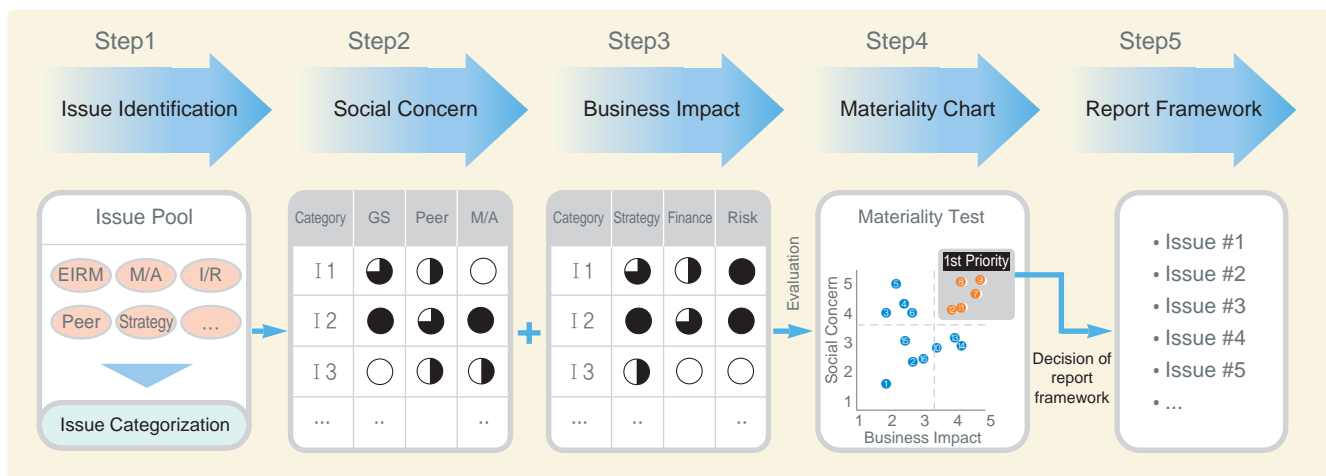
Step1
Issue Identification

Step2
Social Concern

Step3
Business Impact

Step4
Materiality Chart

Step5
Report Framework

Issue Pool
EIRM
M/A
I/R
Peer
Strategy
...
Issue Categorization

| Category | GS | Peer | M/A |
|---|---|---|---|
| I 1 | | | |
| I 2 | | | |
| I 3 | | | |
| ... | .. | | .. |

| Category | Strategy | Finance | Risk |
|---|---|---|---|
| I 1 | | | |
| I 2 | | | |
| I 3 | | | |
| ... | .. | | .. |

Evaluation

Materiality Test
1st Priority
Social Concern
Business Impact
1 2 3 4 5
1 2 3 4 5

Decision of report framework

• Issue #1
• Issue #2
• Issue #3
• Issue #4
• Issue #5
• ...